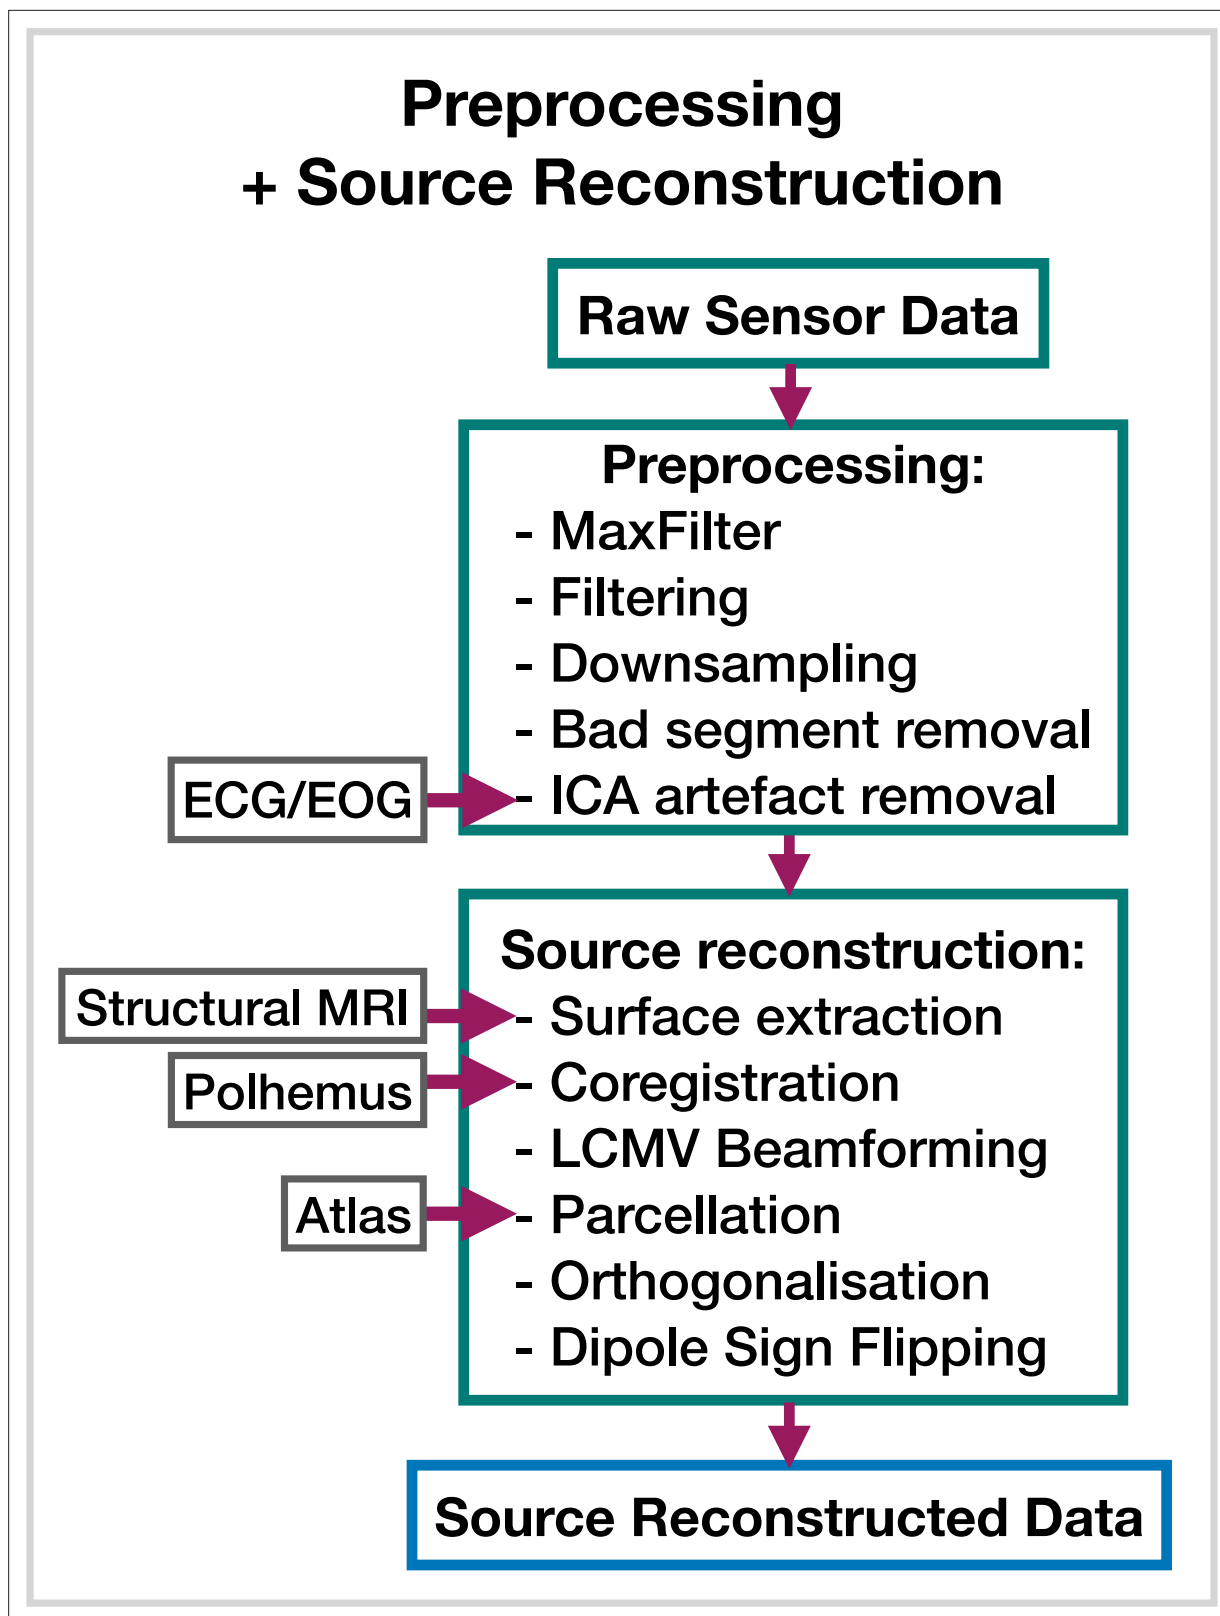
Preprocessing
+ Source Reconstruction

Raw Sensor Data

Preprocessing:
- MaxFilter
- Filtering
- Downsampling
- Bad segment removal
- ICA artefact removal

ECG/EOG

Source reconstruction:
- Surface extraction
- Coregistration
- LCMV Beamforming
- Parcellation
- Orthogonalisation
- Dipole Sign Flipping

Structural MRI

Polhemus

Atlas

Source Reconstructed Data